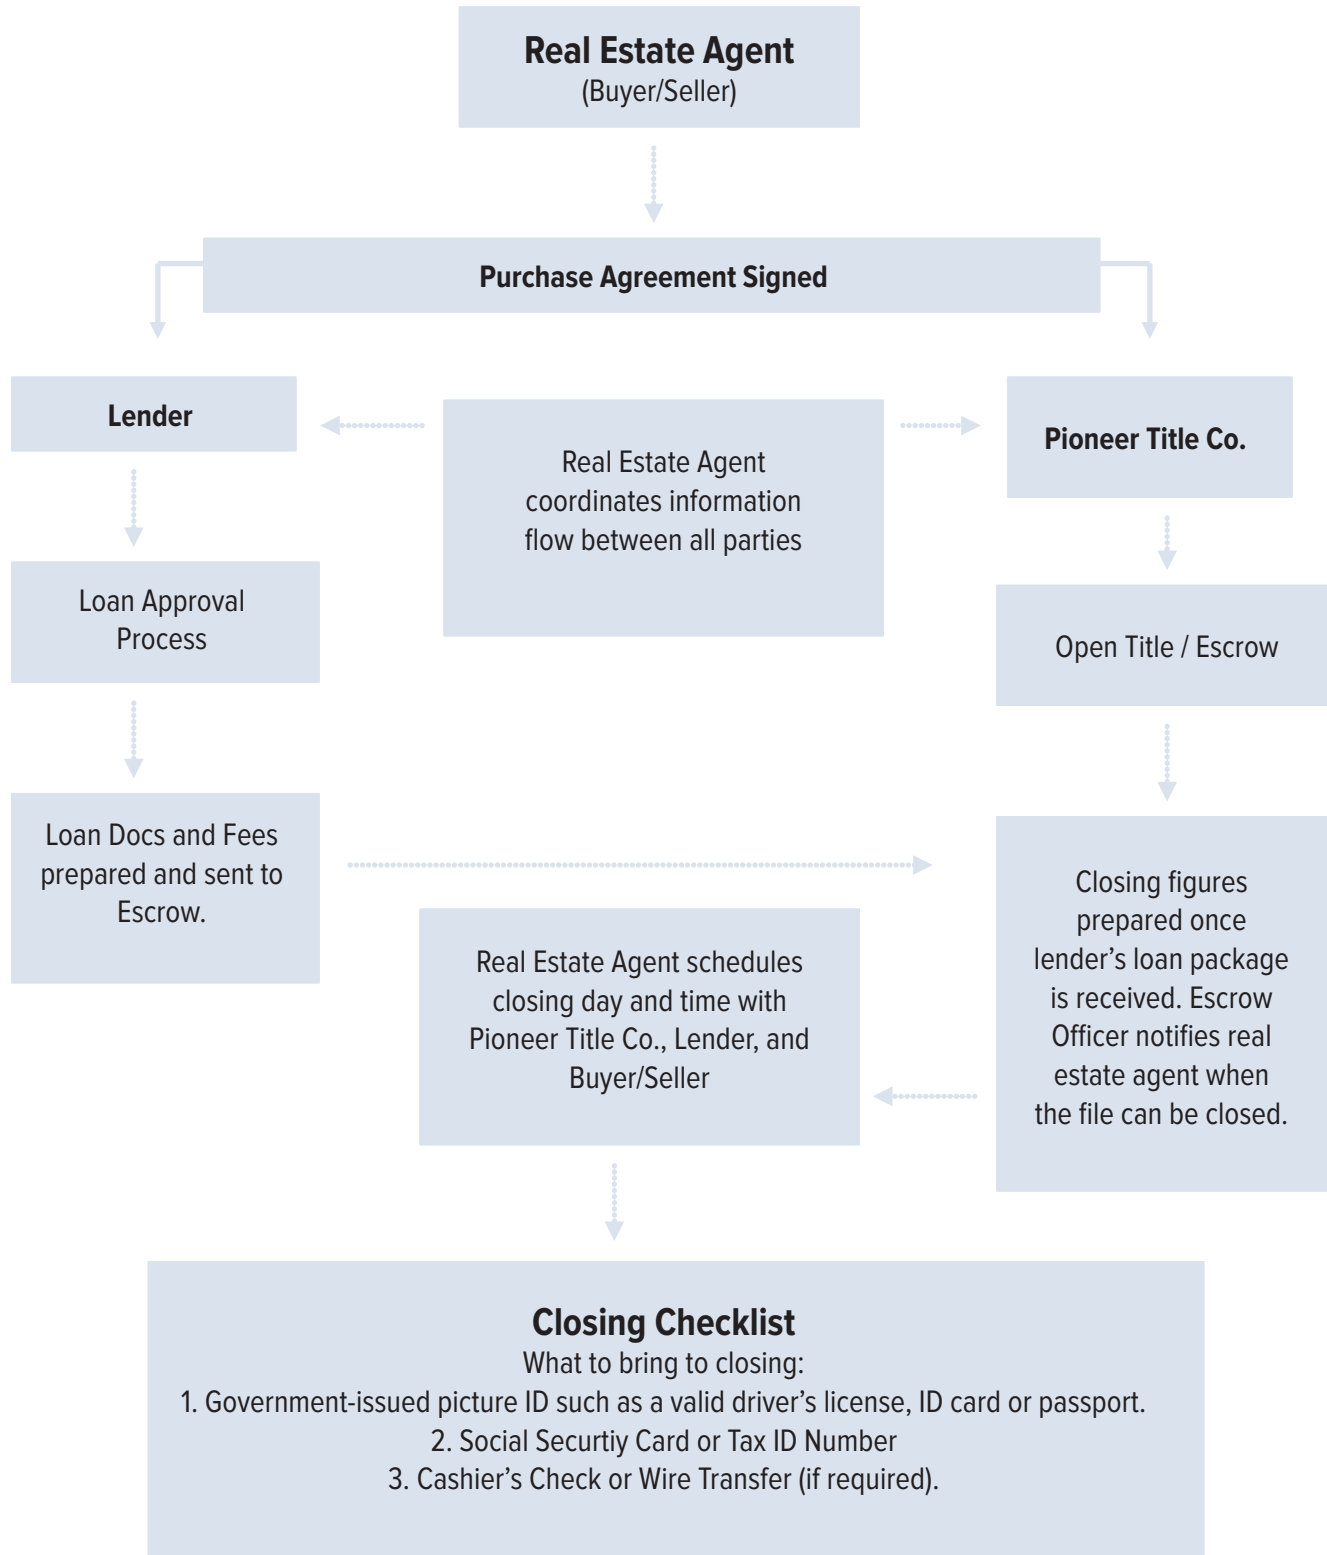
Real Estate Agent
(Buyer/Seller)

Purchase Agreement Signed

Lender

Real Estate Agent coordinates information flow between all parties

Pioneer Title Co.

Loan Approval Process

Open Title / Escrow

Loan Docs and Fees prepared and sent to Escrow.

Closing figures prepared once lender's loan package is received. Escrow Officer notifies real estate agent when the file can be closed.

Real Estate Agent schedules closing day and time with Pioneer Title Co., Lender, and Buyer/Seller

Closing Checklist
What to bring to closing:
1. Government-issued picture ID such as a valid driver's license, ID card or passport.
2. Social Securtiy Card or Tax ID Number
3. Cashier's Check or Wire Transfer (if required).